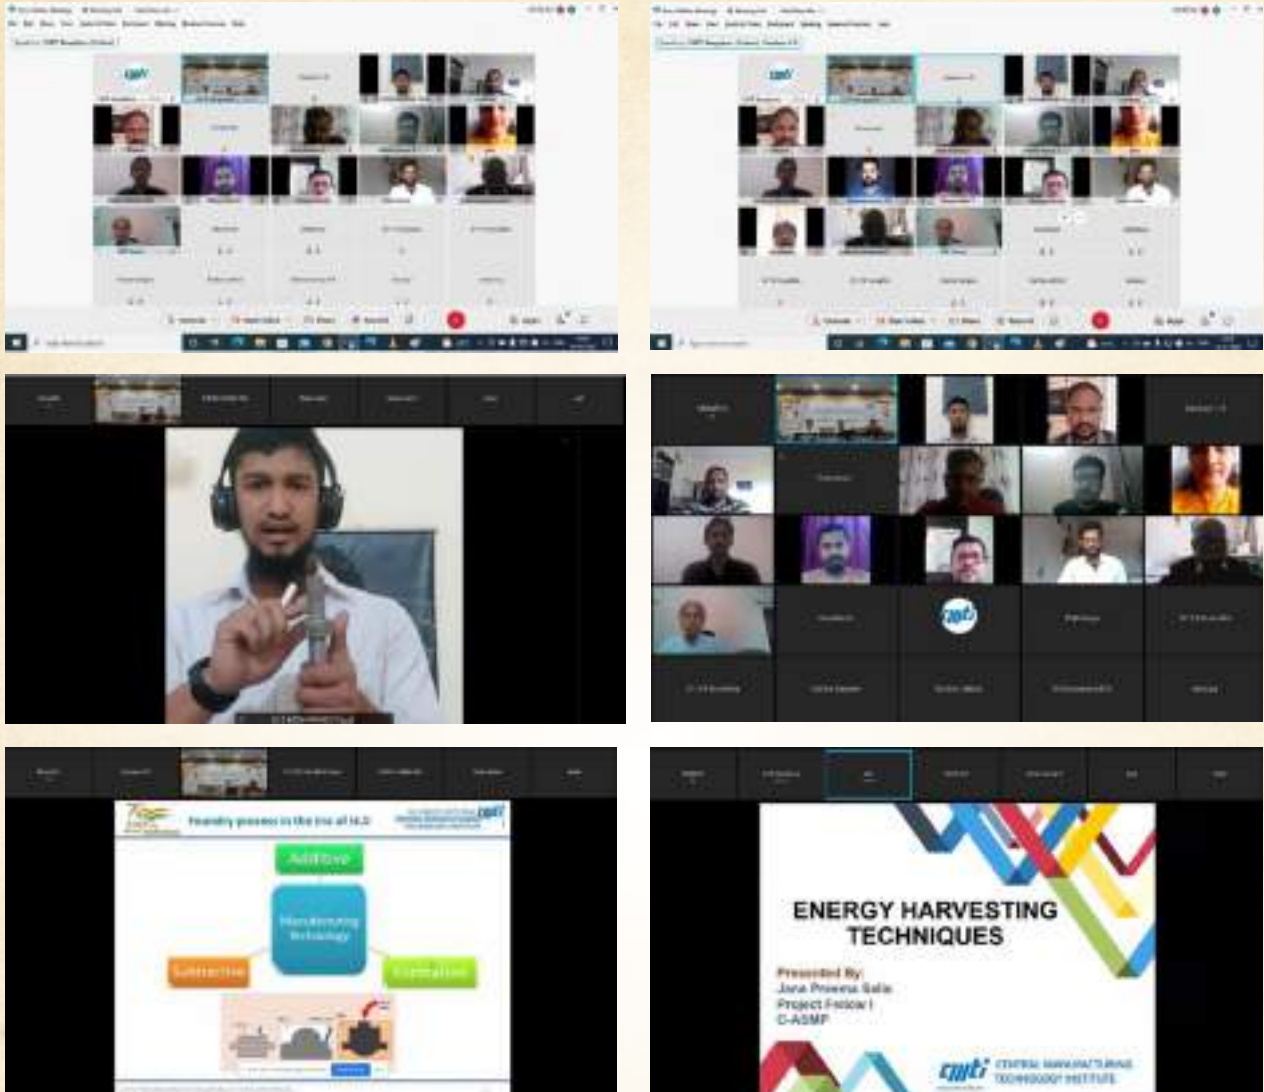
Foundry process in the era of I4.0

Additive

Manufacturing Technology

Subtractive

Formative

ENERGY HARVESTING TECHNIQUES

Presented By:
Jana Prasena Saha
Project Fellow I
C-ASMP

cmti CENTRAL MANUFACTURING TECHNOLOGY INSTITUTE